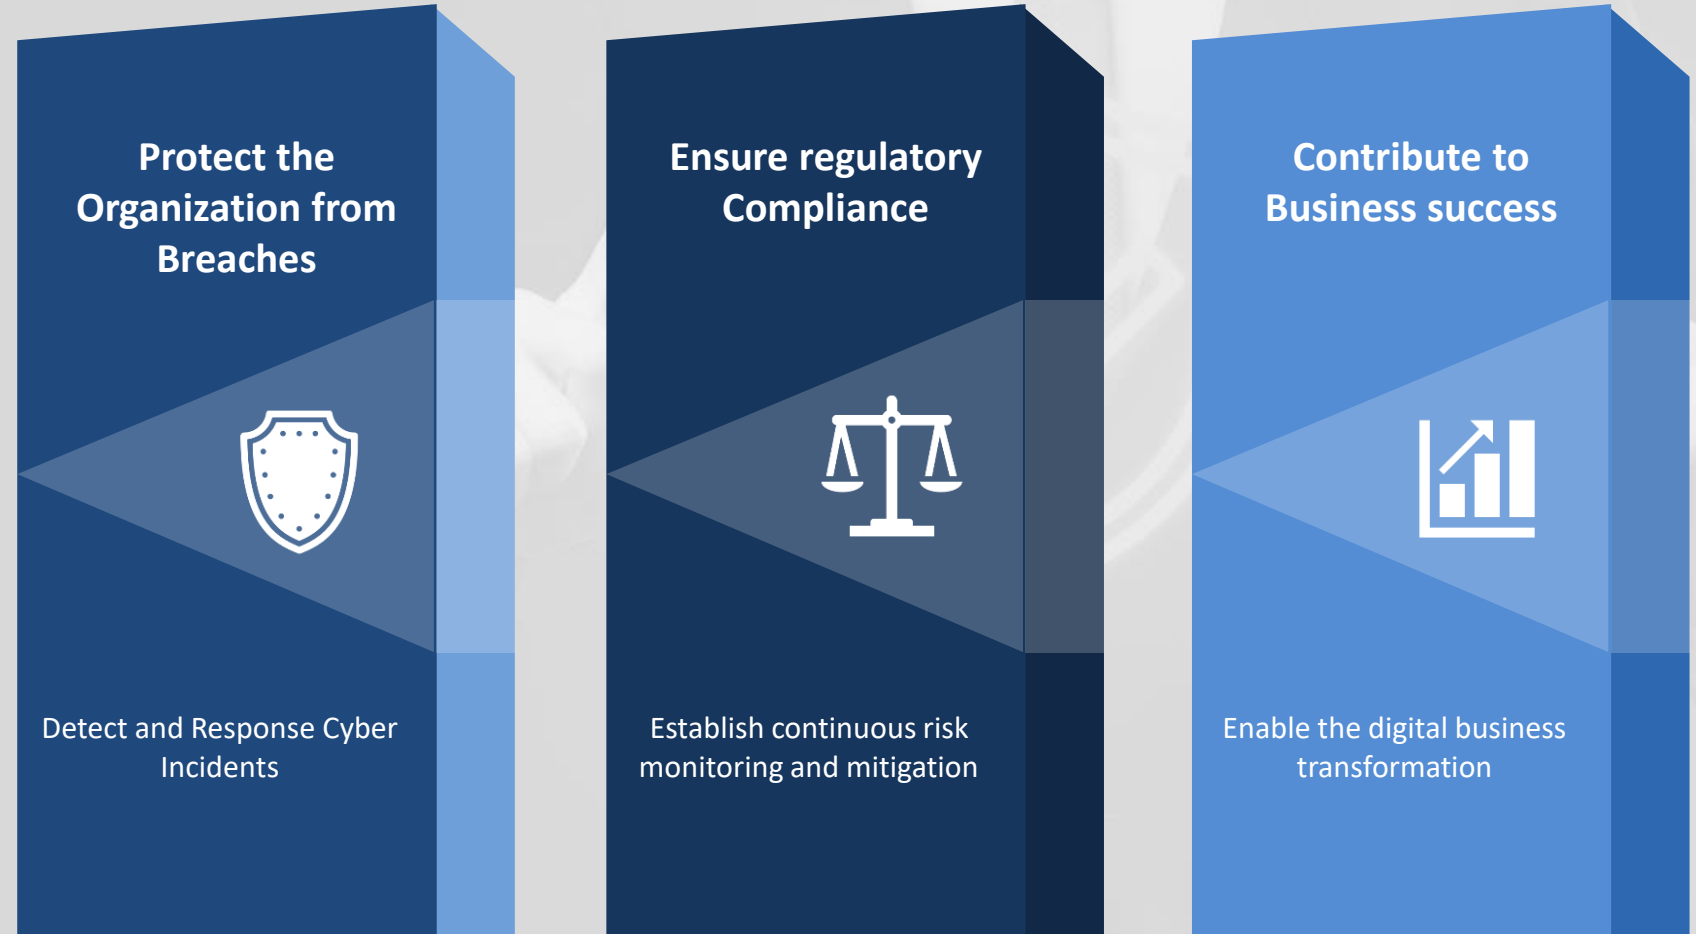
Protect the Organization from Breaches

Detect and Response Cyber Incidents

Ensure regulatory Compliance

Establish continuous risk monitoring and mitigation

Contribute to Business success

Enable the digital business transformation